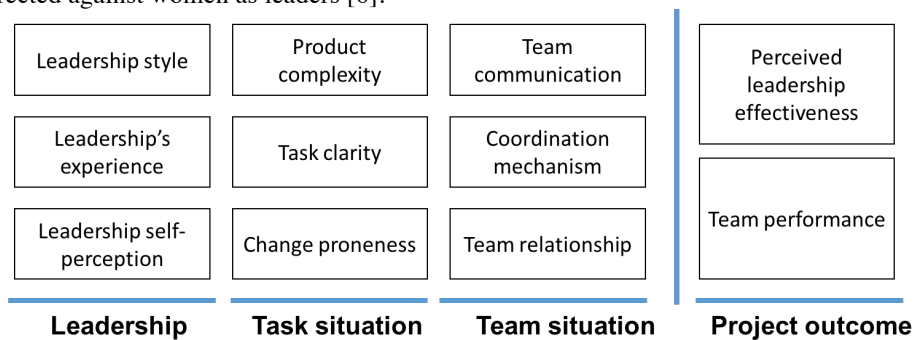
rected against women as leaders [6].

Leadership style

Leadership's experience

Leadership self-perception

Leadership

Product complexity

Task clarity

Change proneness

Task situation

Team communication

Coordination mechanism

Team relationship

Team situation

Perceived leadership effectiveness

Team performance

Project outcome